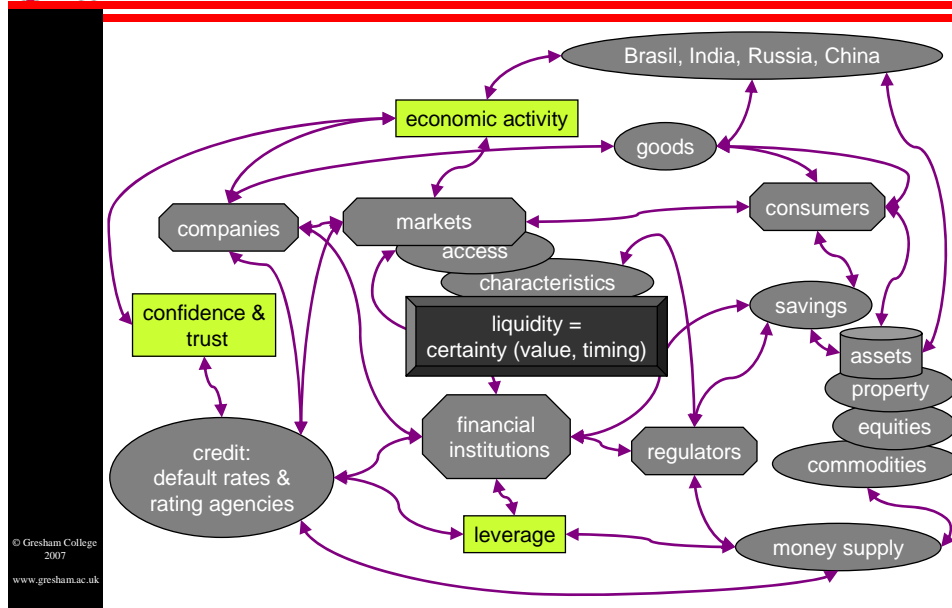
Brasil, India, Russia, China

economic activity

goods

companies

markets

consumers

access

characteristics

confidence & trust

savings

liquidity = certainty (value, timing)

assets

property

equities

commodities

financial institutions

regulators

credit: default rates & rating agencies

leverage

money supply

© Gresham College 2007

www.gresham.ac.uk